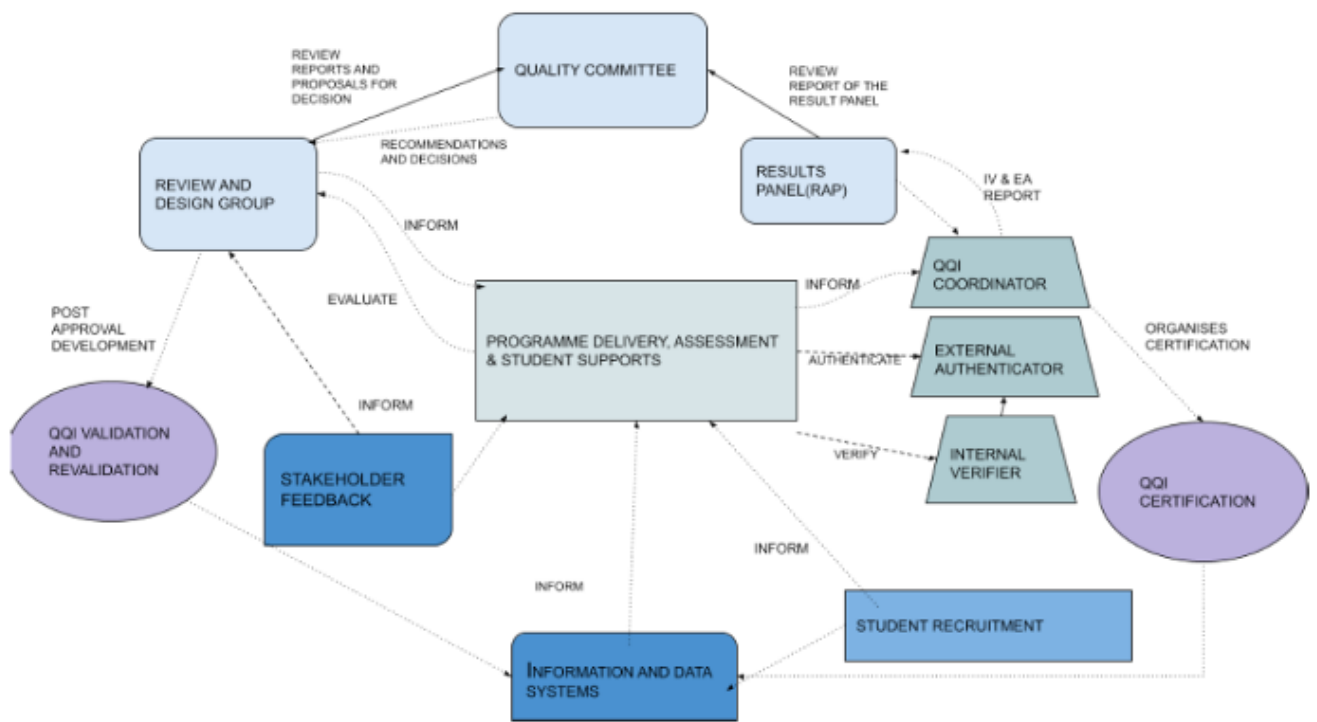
REVIEW REPORTS AND PROPOSALS FOR DECISION

QUALITY COMMITTEE

REVIEW REPORT OF THE RESULT PANEL

RECOMMENDATIONS AND DECISIONS

REVIEW AND DESIGN GROUP

RESULTS PANEL(RAP)

IV & EA REPORT

INFORM

QQI COORDINATOR

EVALUATE

INFORM

POST APPROVAL DEVELOPMENT

PROGRAMME DELIVERY, ASSESSMENT & STUDENT SUPPORTS

ORGANISES CERTIFICATION

AUTHENTICATE

EXTERNAL AUTHENTICATOR

INFORM

QQI VALIDATION AND REVALIDATION

VERIFY

INTERNAL VERIFIER

STAKEHOLDER FEEDBACK

QQI CERTIFICATION

INFORM

INFORM

STUDENT RECRUITMENT

INFORMATION AND DATA SYSTEMS